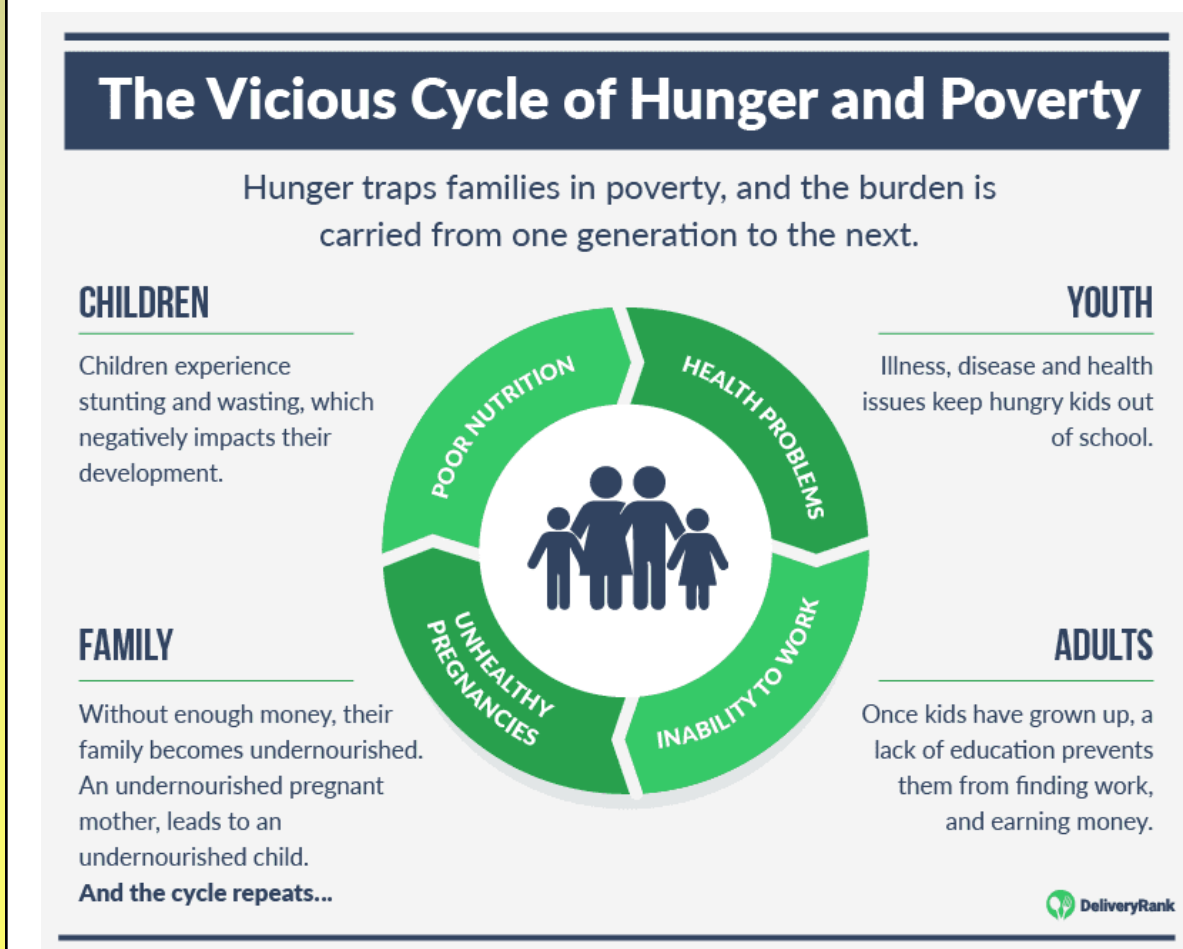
The Vicious Cycle of Hunger and Poverty

Hunger traps families in poverty, and the burden is carried from one generation to the next.

CHILDREN

Children experience stunting and wasting, which negatively impacts their development.

YOUTH

Illness, disease and health issues keep hungry kids out of school.

POOR NUTRITION

HEALTH PROBLEMS

INABILITY TO WORK

UNHEALTHY PREGNANCIES

FAMILY

Without enough money, their family becomes undernourished. An undernourished pregnant mother, leads to an undernourished child.
And the cycle repeats...

ADULTS

Once kids have grown up, a lack of education prevents them from finding work, and earning money.

DeliveryRank